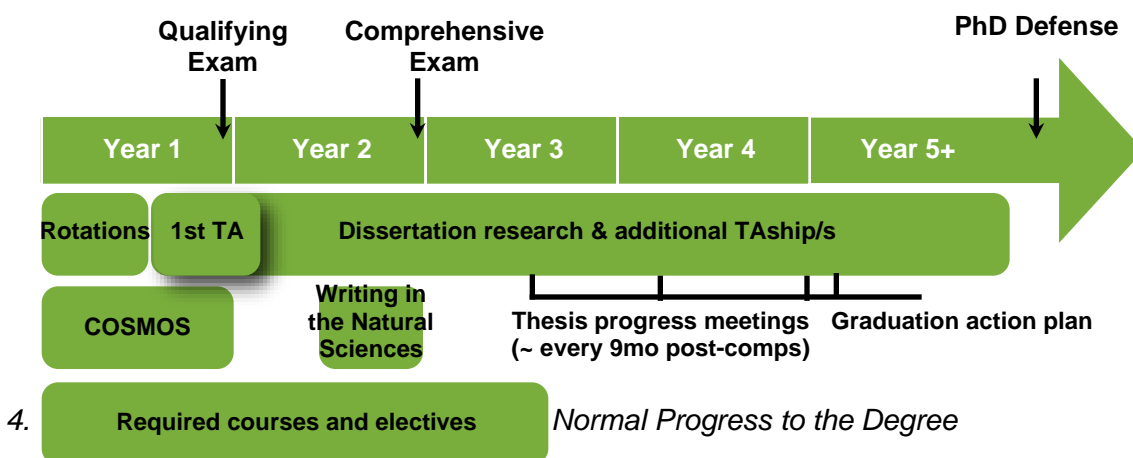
Qualifying Exam

Comprehensive Exam

PhD Defense

Year 1

Year 2

Year 3

Year 4

Year 5+

Rotations

1st TA

Dissertation research & additional TAship/s

COSMOS

Writing in the Natural Sciences

Thesis progress meetings (~ every 9mo post-comps)

Graduation action plan

4.

Required courses and electives

Normal Progress to the Degree